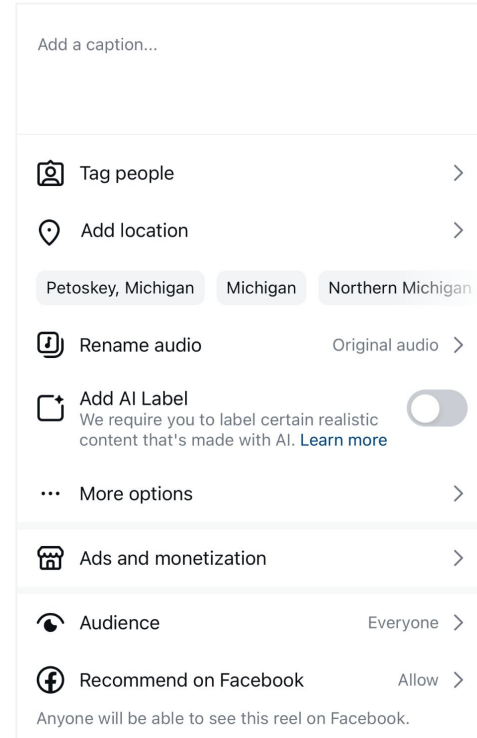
Add a caption...

Tag people

Add location

Petoskey, Michigan

Michigan

Northern Michigan

Rename audio

Original audio

Add AI Label

We require you to label certain realistic content that's made with AI. Learn more

More options

Ads and monetization

Audience

Everyone

Recommend on Facebook

Allow

Anyone will be able to see this reel on Facebook.